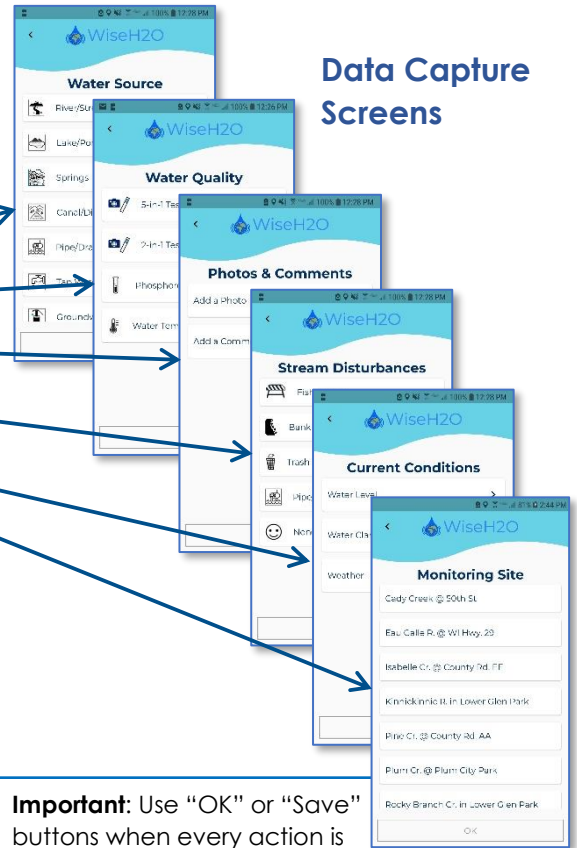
Data Capture Screens

100% 12:28 PM
<
WiseH2O
Water Source
River/Str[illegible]
Lake/Po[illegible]
Springs
Canal/Di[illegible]
Pipe/Dra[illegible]
Tap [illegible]
Groundw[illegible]

100% 12:26 PM
<
WiseH2O
Water Quality
5-in-1 Tes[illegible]
2-in-1 Tes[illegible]
Phosphor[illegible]
Water Tem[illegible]

100% 12:28 PM
<
WiseH2O
Photos & Comments
Add a Photo
Add a Comm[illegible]

100% 12:28 PM
<
WiseH2O
Stream Disturbances
Fish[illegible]
Bank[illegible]
Trash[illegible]
Pipe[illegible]
None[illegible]

100% 12:28 PM
<
WiseH2O
Current Conditions
Water Level
Water Cla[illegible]
Weather

81% 2:44 PM
<
WiseH2O
Monitoring Site
Cady Creek @ 50th St
Eau Calle R. @ WI Hwy. 29
Isabelle Cr. @ County Rd. EE
Kinnickinnic R. in Lower Glen Park
Pine Cr. @ County Rd. AA
Plum Cr. @ Plum City Park
Rocky Branch Cr. in Lower Glen Park
OK

Important: Use "OK" or "Save" buttons when every action is